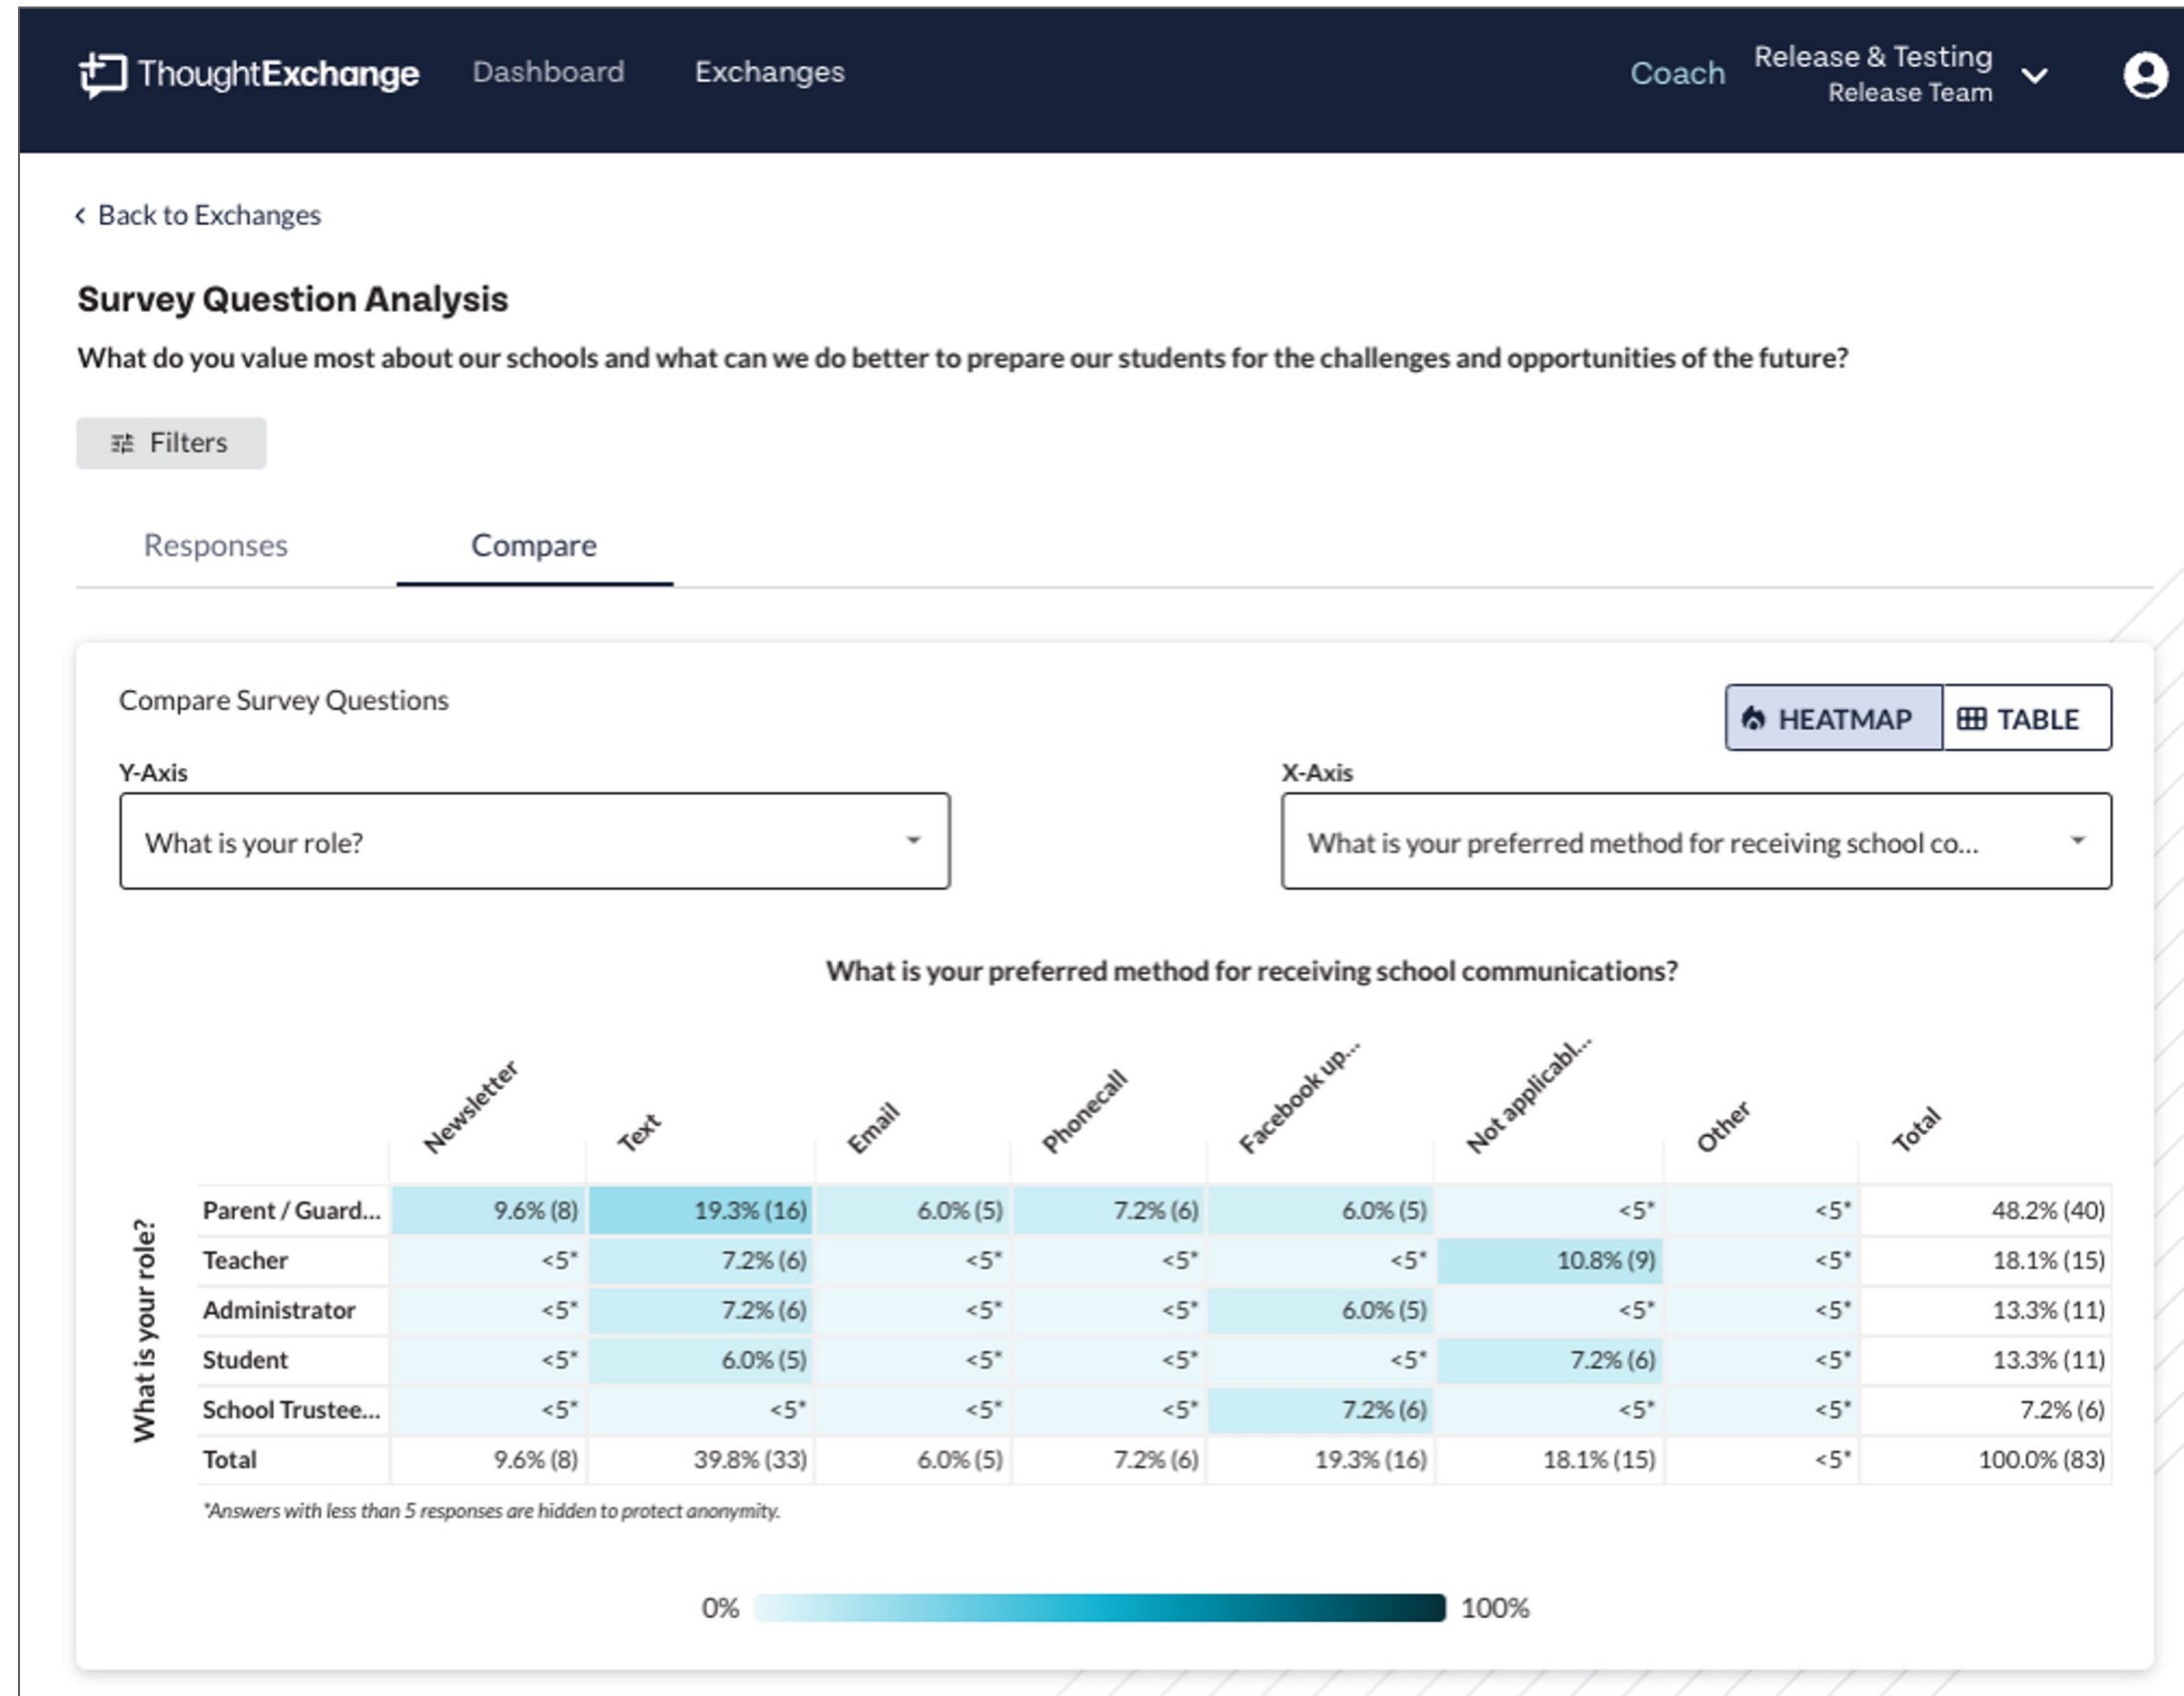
ThoughtExchange Dashboard Exchanges Coach Release & Testing Release Team

‹ Back to Exchanges

Survey Question Analysis

What do you value most about our schools and what can we do better to prepare our students for the challenges and opportunities of the future?

Filters

Responses Compare

Compare Survey Questions

HEATMAP TABLE

Y-Axis
What is your role?

X-Axis
What is your preferred method for receiving school co...

What is your preferred method for receiving school communications?

What is your role?

| | Newsletter | Text | Email | Phonecall | Facebook up... | Not applicabl... | Other | Total |
|---|---|---|---|---|---|---|---|---|
| Parent / Guard... | 9.6% (8) | 19.3% (16) | 6.0% (5) | 7.2% (6) | 6.0% (5) | <5* | <5* | 48.2% (40) |
| Teacher | <5* | 7.2% (6) | <5* | <5* | <5* | 10.8% (9) | <5* | 18.1% (15) |
| Administrator | <5* | 7.2% (6) | <5* | <5* | 6.0% (5) | <5* | <5* | 13.3% (11) |
| Student | <5* | 6.0% (5) | <5* | <5* | <5* | 7.2% (6) | <5* | 13.3% (11) |
| School Trustee... | <5* | <5* | <5* | <5* | 7.2% (6) | <5* | <5* | 7.2% (6) |
| Total | 9.6% (8) | 39.8% (33) | 6.0% (5) | 7.2% (6) | 19.3% (16) | 18.1% (15) | <5* | 100.0% (83) |

*Answers with less than 5 responses are hidden to protect anonymity.

0% 100%